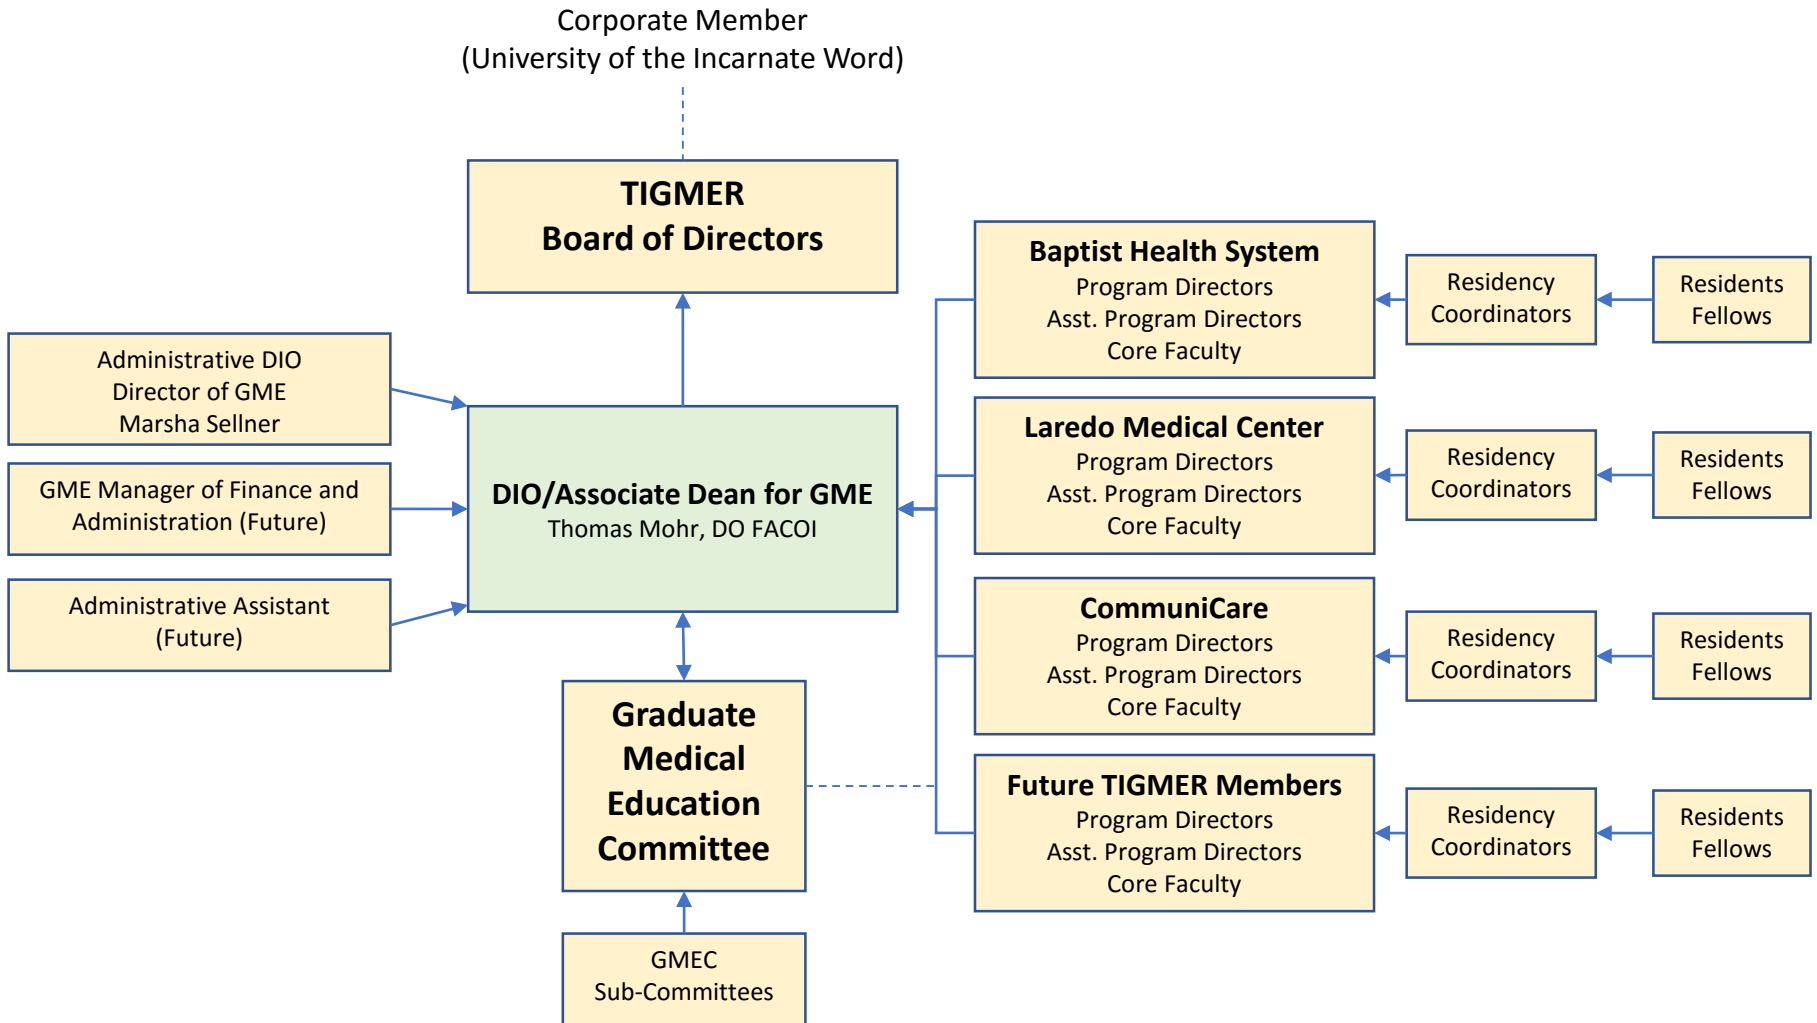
Corporate Member
(University of the Incarnate Word)

TIGMER
Board of Directors

Administrative DIO
Director of GME
Marsha Sellner

GME Manager of Finance and Administration (Future)

Administrative Assistant
(Future)

DIO/Associate Dean for GME
Thomas Mohr, DO FACOI

Graduate Medical Education Committee

GMEC
Sub-Committees

Baptist Health System
Program Directors
Asst. Program Directors
Core Faculty

Residency Coordinators

Residents
Fellows

Laredo Medical Center
Program Directors
Asst. Program Directors
Core Faculty

Residency Coordinators

Residents
Fellows

CommuniCare
Program Directors
Asst. Program Directors
Core Faculty

Residency Coordinators

Residents
Fellows

Future TIGMER Members
Program Directors
Asst. Program Directors
Core Faculty

Residency Coordinators

Residents
Fellows